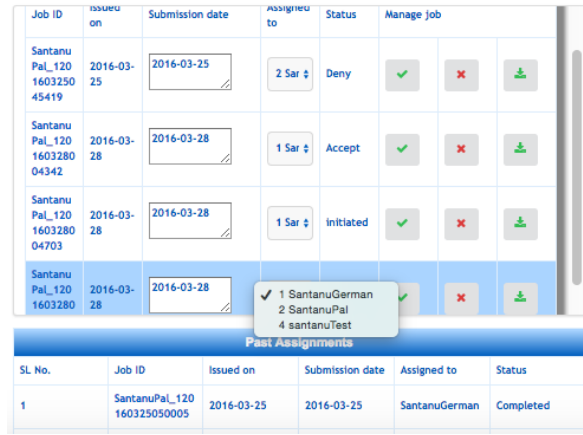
| Job ID | Issued on | Submission date | Assigned to | Status | Manage job |
|---|---|---|---|---|---|
| SantanuPal_120160325045419 | 2016-03-25 | 2016-03-25 | 2 Sar | Deny | |
| SantanuPal_120160328004342 | 2016-03-28 | 2016-03-28 | 1 Sar | Accept | |
| SantanuPal_120160328004703 | 2016-03-28 | 2016-03-28 | 1 Sar | initiated | |
| SantanuPal_1201603280 | 2016-03-28 | 2016-03-28 | | | |

✓ 1 SantanuGerman
2 SantanuPal
4 santanuTest

Past Assignments

| SL No. | Job ID | Issued on | Submission date | Assigned to | Status |
|---|---|---|---|---|---|
| 1 | SantanuPal_120160325050005 | 2016-03-25 | 2016-03-25 | SantanuGerman | Completed |